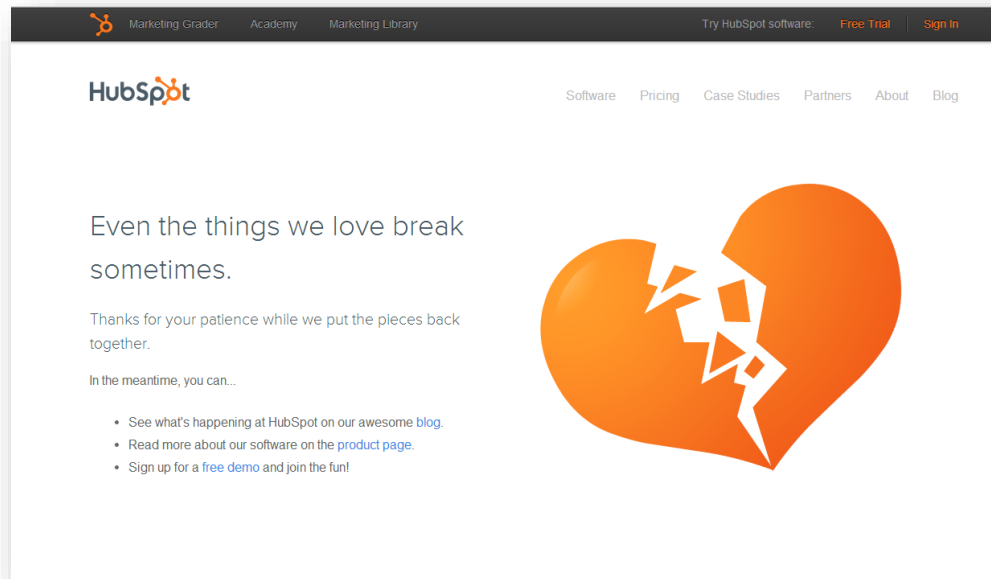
Marketing Grader Academy Marketing Library Try HubSpot software: Free Trial Sign In

HubSpot

Software Pricing Case Studies Partners About Blog

Even the things we love break sometimes.

Thanks for your patience while we put the pieces back together.

In the meantime, you can...

- See what's happening at HubSpot on our awesome blog.
- Read more about our software on the product page.
- Sign up for a free demo and join the fun!